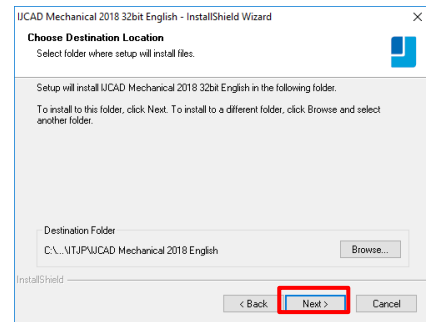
IJCAD Mechanical 2018 32bit English - InstallShield Wizard
×

Choose Destination Location
Select folder where setup will install files.

Setup will install IJCAD Mechanical 2018 32bit English in the following folder.

To install to this folder, click Next. To install to a different folder, click Browse and select another folder.

Destination Folder
C:\...\ITJP\IJCAD Mechanical 2018 English
Browse...

InstallShield
< Back
Next >
Cancel